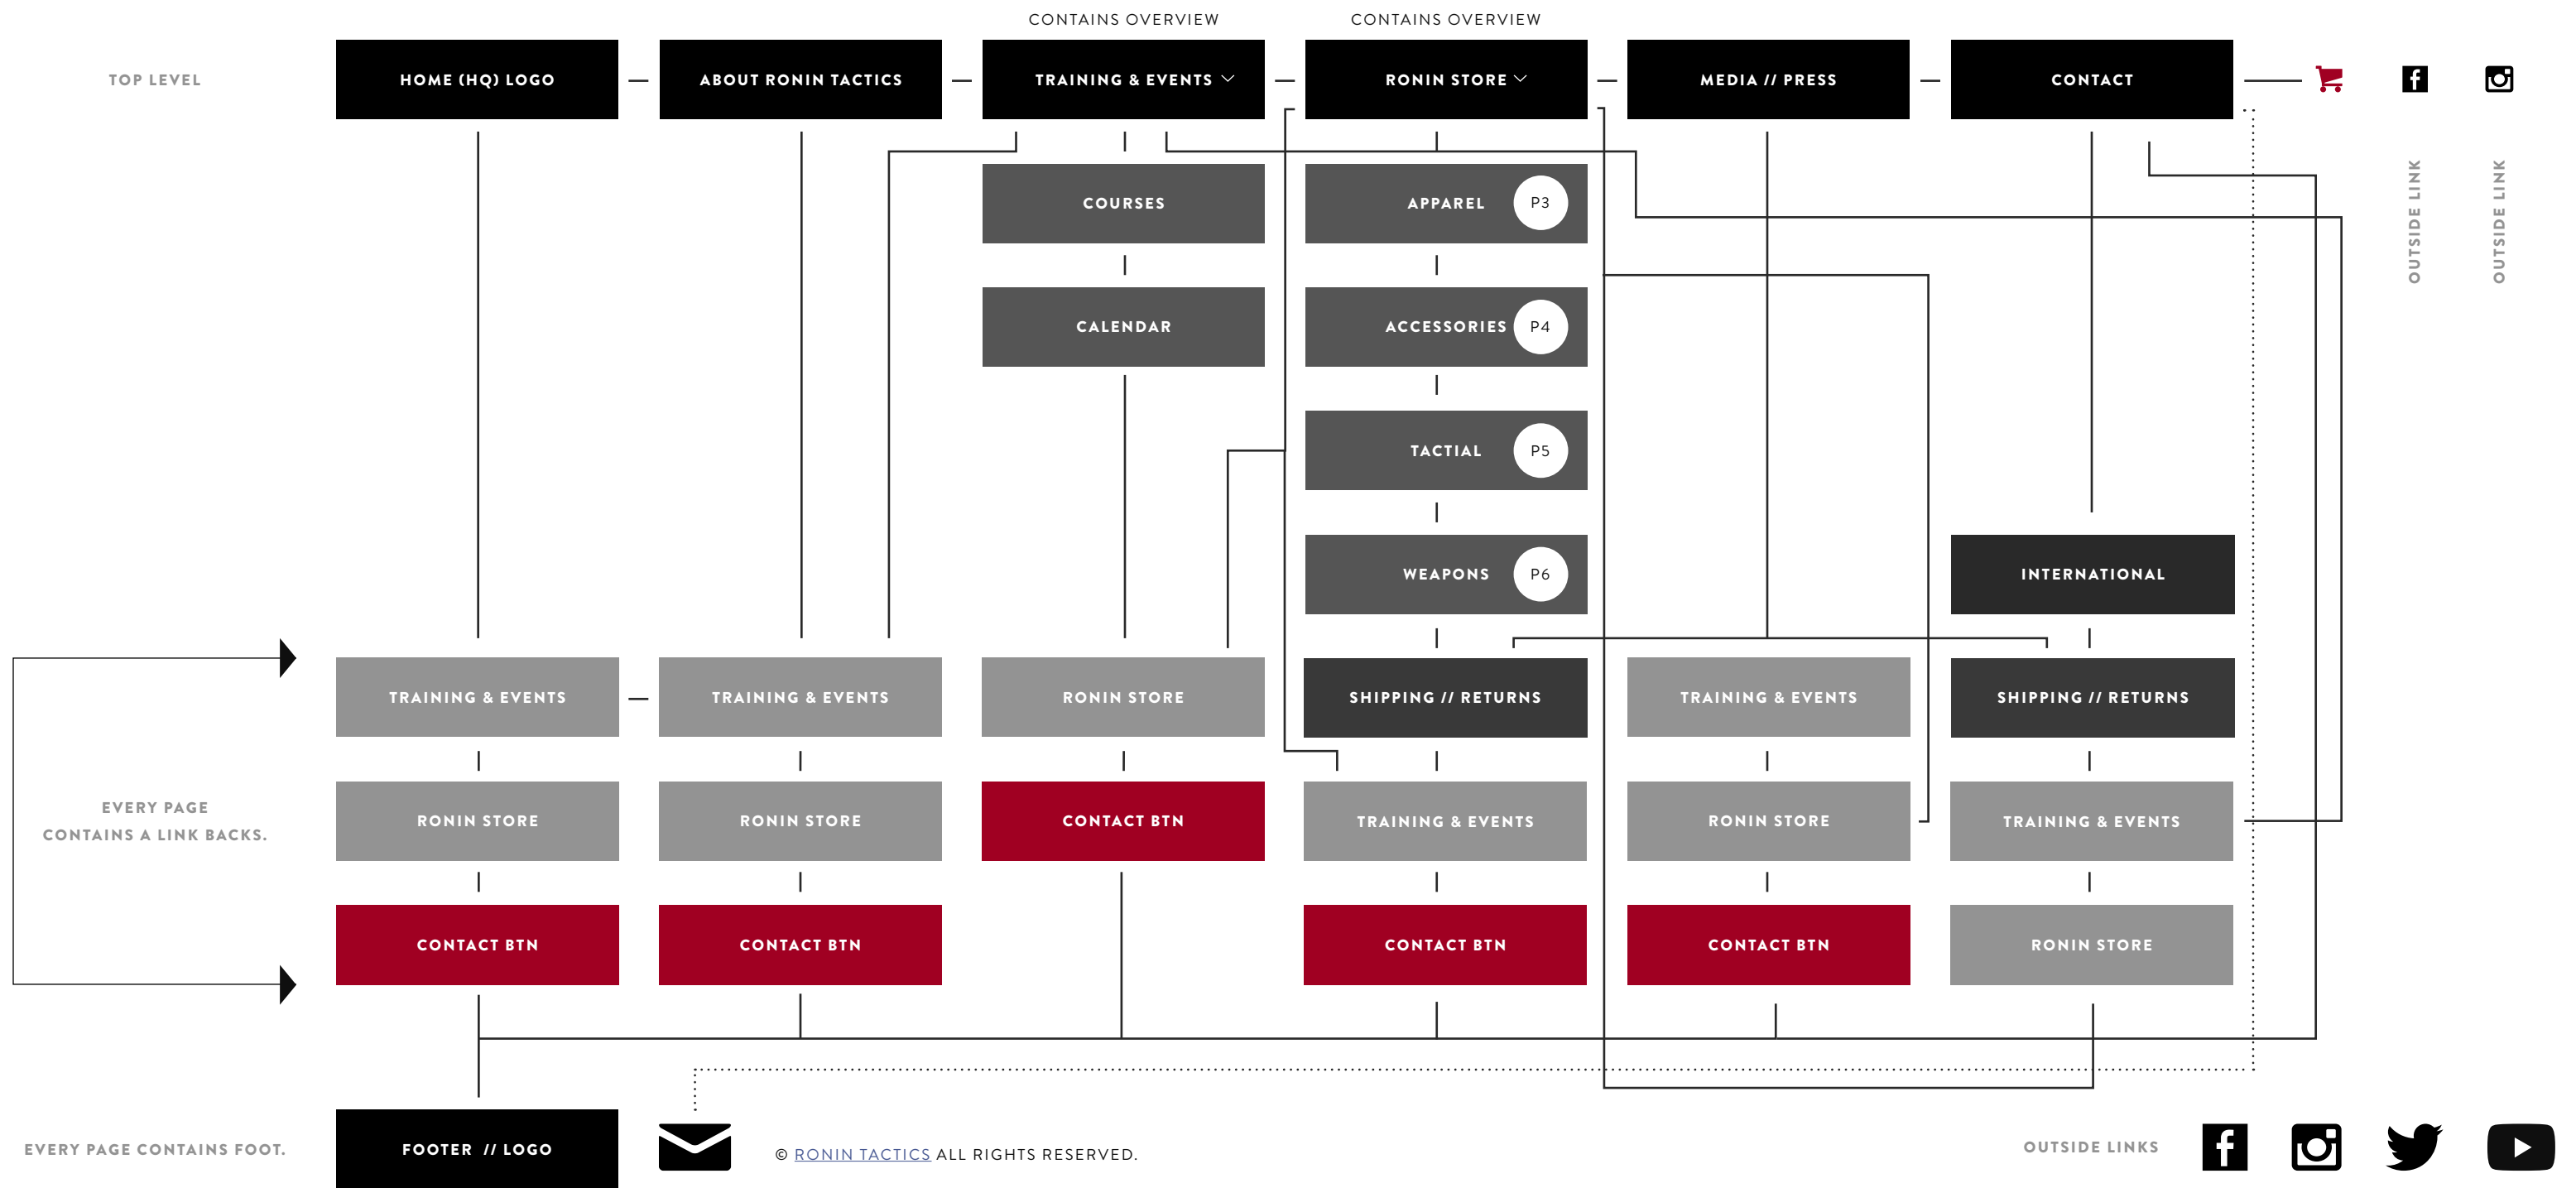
CONTAINS OVERVIEW

CONTAINS OVERVIEW

TOP LEVEL

HOME (HQ) LOGO

ABOUT RONIN TACTICS

TRAINING & EVENTS

RONIN STORE

MEDIA // PRESS

CONTACT

OUTSIDE LINK

OUTSIDE LINK

COURSES

CALENDAR

APPAREL P3

ACCESSORIES P4

TACTIAL P5

WEAPONS P6

INTERNATIONAL

TRAINING & EVENTS

TRAINING & EVENTS

RONIN STORE

SHIPPING // RETURNS

TRAINING & EVENTS

SHIPPING // RETURNS

EVERY PAGE CONTAINS A LINK BACKS.

RONIN STORE

RONIN STORE

CONTACT BTN

TRAINING & EVENTS

RONIN STORE

TRAINING & EVENTS

CONTACT BTN

CONTACT BTN

CONTACT BTN

CONTACT BTN

RONIN STORE

EVERY PAGE CONTAINS FOOT.

FOOTER // LOGO

© RONIN TACTICS ALL RIGHTS RESERVED.

OUTSIDE LINKS